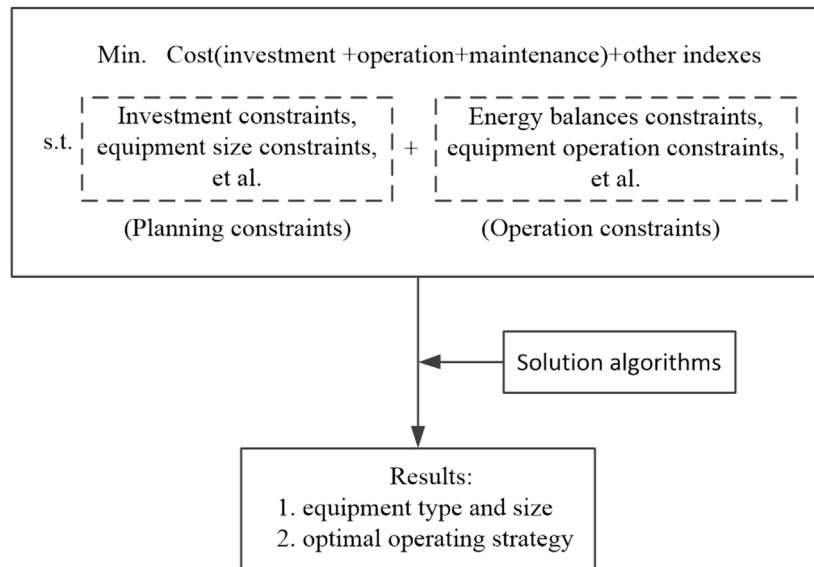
Min. Cost(investment +operation+maintenance)+other indexes

s.t. Investment constraints, equipment size constraints, et al. + Energy balances constraints, equipment operation constraints, et al.

(Planning constraints) (Operation constraints)

Solution algorithms

Results:
1. equipment type and size
2. optimal operating strategy